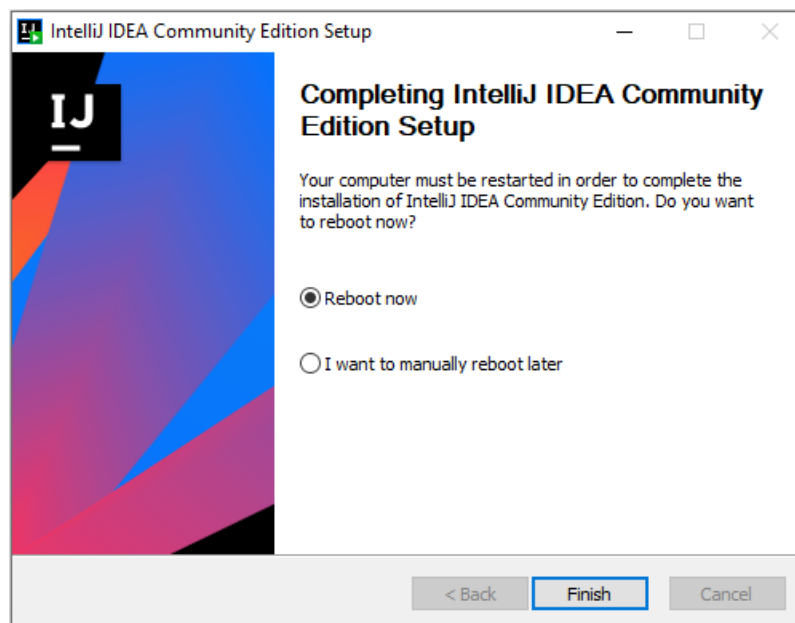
IntelliJ IDEA Community Edition Setup

IJ

Completing IntelliJ IDEA Community Edition Setup

Your computer must be restarted in order to complete the installation of IntelliJ IDEA Community Edition. Do you want to reboot now?

Reboot now

I want to manually reboot later

< Back

Finish

Cancel